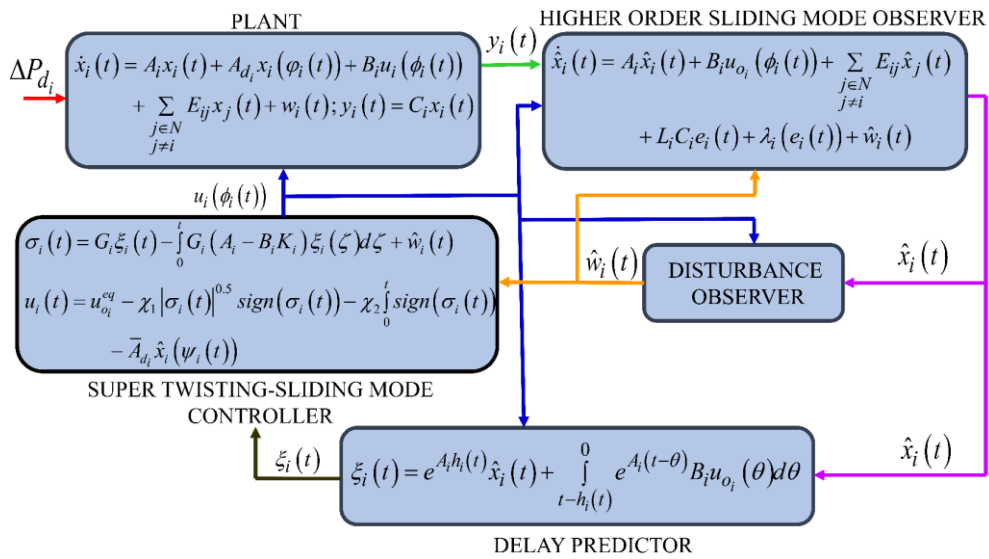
PLANT

$\Delta P_{d_i}$

$\dot{x}_i(t) = A_i x_i(t) + A_{d_i} x_i(\varphi_i(t)) + B_i u_i(\phi_i(t)) + \sum_{\substack{j \in N \\ j \neq i}} E_{ij} x_j(t) + w_i(t); y_i(t) = C_i x_i(t)$

$y_i(t)$

HIGHER ORDER SLIDING MODE OBSERVER

$\dot{\hat{x}}_i(t) = A_i \hat{x}_i(t) + B_i u_{o_i}(\phi_i(t)) + \sum_{\substack{j \in N \\ j \neq i}} E_{ij} \hat{x}_j(t) + L_i C_i e_i(t) + \lambda_i(e_i(t)) + \hat{w}_i(t)$

$u_i(\phi_i(t))$

$\sigma_i(t) = G_i \xi_i(t) - \int_0^t G_i(A_i - B_i K_i)\xi_i(\zeta)d\zeta + \hat{w}_i(t)$

$u_i(t) = u_{o_i}^{eq} - \chi_1 |\sigma_i(t)|^{0.5} sign(\sigma_i(t)) - \chi_2 \int_0^t sign(\sigma_i(t)) - \overline{A}_{d_i} \hat{x}_i(\psi_i(t))$

$\hat{w}_i(t)$

DISTURBANCE OBSERVER

$\hat{x}_i(t)$

SUPER TWISTING-SLIDING MODE CONTROLLER

$\xi_i(t)$

$\xi_i(t) = e^{A_i h_i(t)} \hat{x}_i(t) + \int_{t-h_i(t)}^{0} e^{A_i(t-\theta)} B_i u_{o_i}(\theta) d\theta$

$\hat{x}_i(t)$

DELAY PREDICTOR